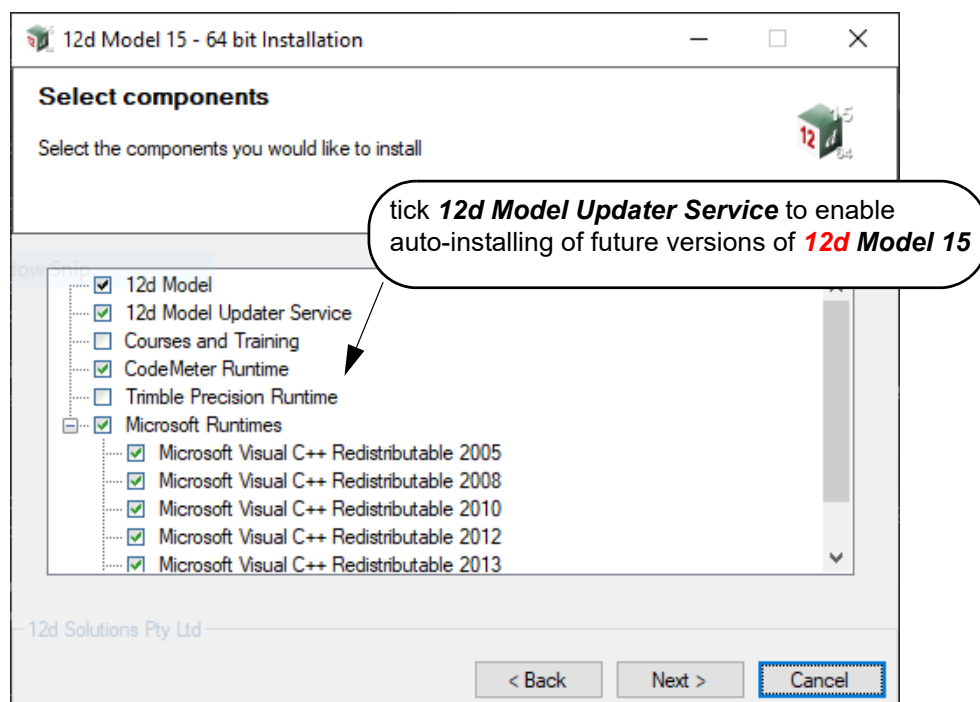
12d Model 15 - 64 bit Installation

Select components

Select the components you would like to install

12d 15 64

tick ***12d Model Updater Service*** to enable auto-installing of future versions of ***12d Model 15***

lowSnip

☑ 12d Model
☑ 12d Model Updater Service
☐ Courses and Training
☑ CodeMeter Runtime
☐ Trimble Precision Runtime
☑ Microsoft Runtimes
☑ Microsoft Visual C++ Redistributable 2005
☑ Microsoft Visual C++ Redistributable 2008
☑ Microsoft Visual C++ Redistributable 2010
☑ Microsoft Visual C++ Redistributable 2012
☑ Microsoft Visual C++ Redistributable 2013

12d Solutions Pty Ltd

< Back
Next >
Cancel